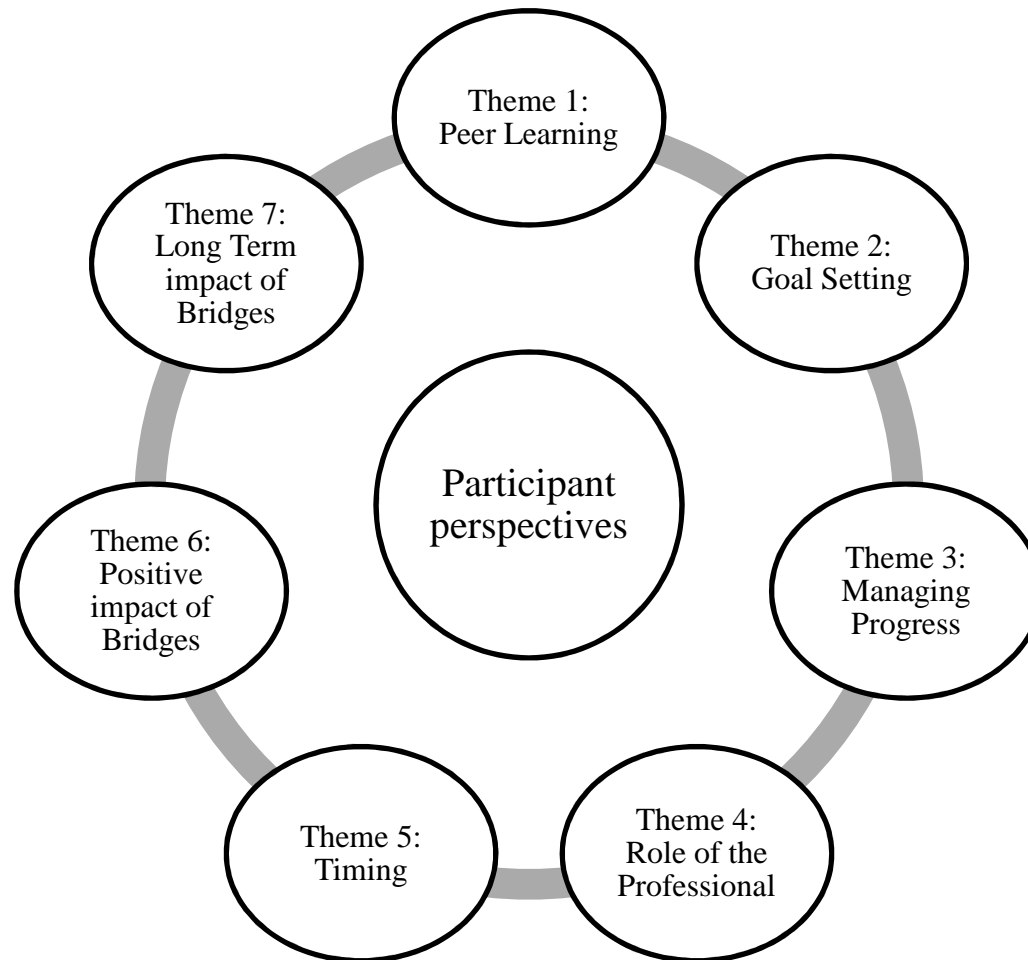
Theme 1: Peer Learning

Theme 2: Goal Setting

Theme 3: Managing Progress

Theme 4: Role of the Professional

Theme 5: Timing

Theme 6: Positive impact of Bridges

Theme 7: Long Term impact of Bridges

Participant perspectives